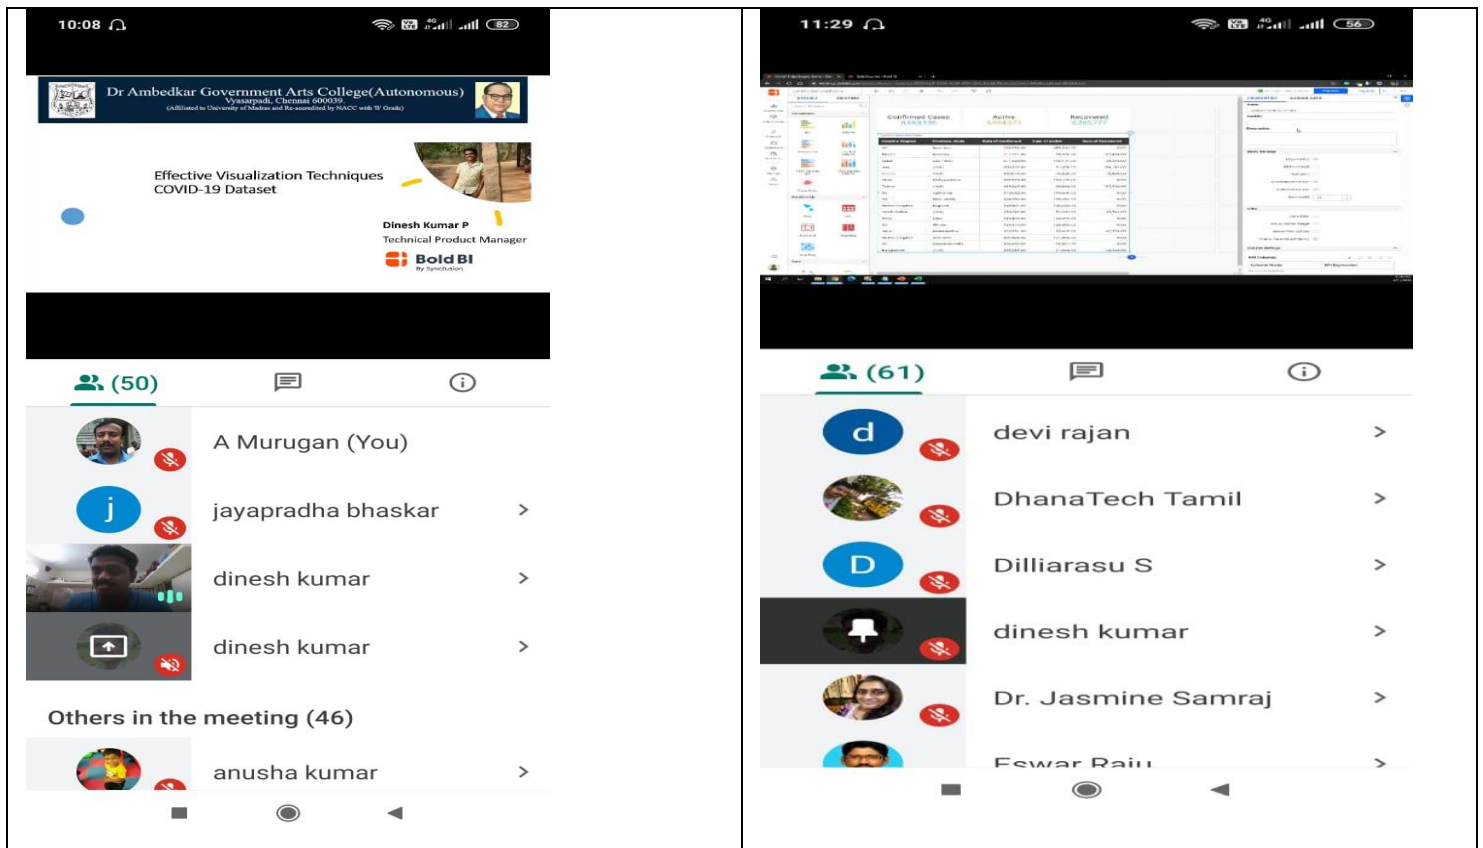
10:08 82

Dr Ambedkar Government Arts College(Autonomous)
Vyasarpadi, Chennai 600039.
(Affiliated to University of Madras and Re-accredited by NAAC with 'B' Grade)

Effective Visualization Techniques
COVID-19 Dataset

Dinesh Kumar P
Technical Product Manager

Bold BI
By Syncfusion

(50)

A Murugan (You)

j jayapradha bhaskar

dinesh kumar

dinesh kumar

Others in the meeting (46)

anusha kumar

11:29 56

Confirmed Cases
Active
Recovered

(61)

d devi rajan

DhanaTech Tamil

D Dilliarasu S

dinesh kumar

Dr. Jasmine Samraj

Eswar Raju